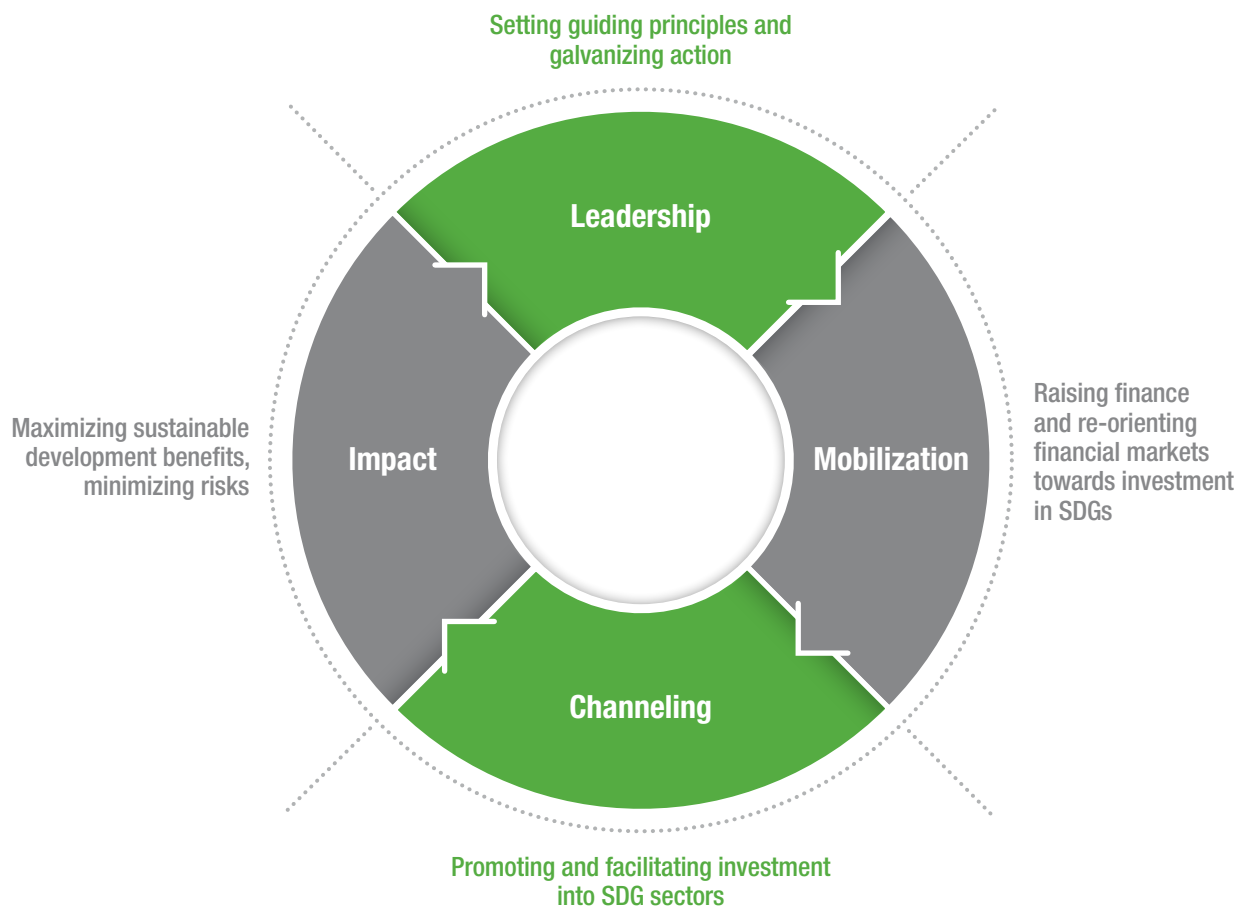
Setting guiding principles and galvanizing action

Leadership

Maximizing sustainable development benefits, minimizing risks

Impact

Mobilization

Raising finance and re-orienting financial markets towards investment in SDGs

Channeling

Promoting and facilitating investment into SDG sectors